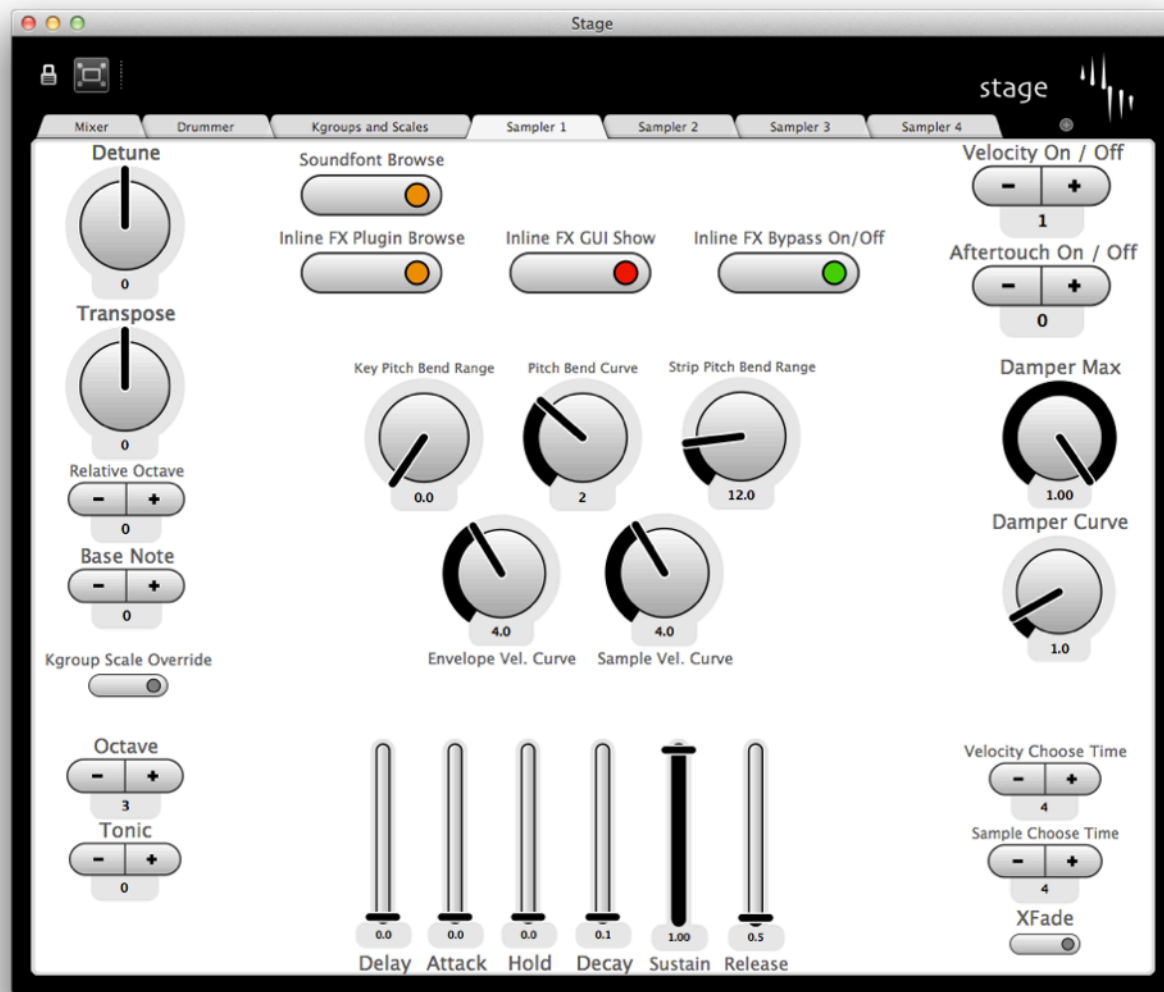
Stage

stage

Mixer
Drummer
Kgroups and Scales
Sampler 1
Sampler 2
Sampler 3
Sampler 4

Detune
0

Transpose
0

Relative Octave
−
+
0

Base Note
−
+
0

Kgroup Scale Override

Octave
−
+
3

Tonic
−
+
0

Soundfont Browse

Inline FX Plugin Browse

Inline FX GUI Show

Inline FX Bypass On/Off

Key Pitch Bend Range
0.0

Pitch Bend Curve
2

Strip Pitch Bend Range
12.0

4.0
Envelope Vel. Curve

4.0
Sample Vel. Curve

0.0
Delay
0.0
Attack
0.0
Hold
0.1
Decay
1.00
Sustain
0.5
Release

Velocity On / Off
−
+
1

Aftertouch On / Off
−
+
0

Damper Max
1.00

Damper Curve
1.0

Velocity Choose Time
−
+
4

Sample Choose Time
−
+
4

XFade